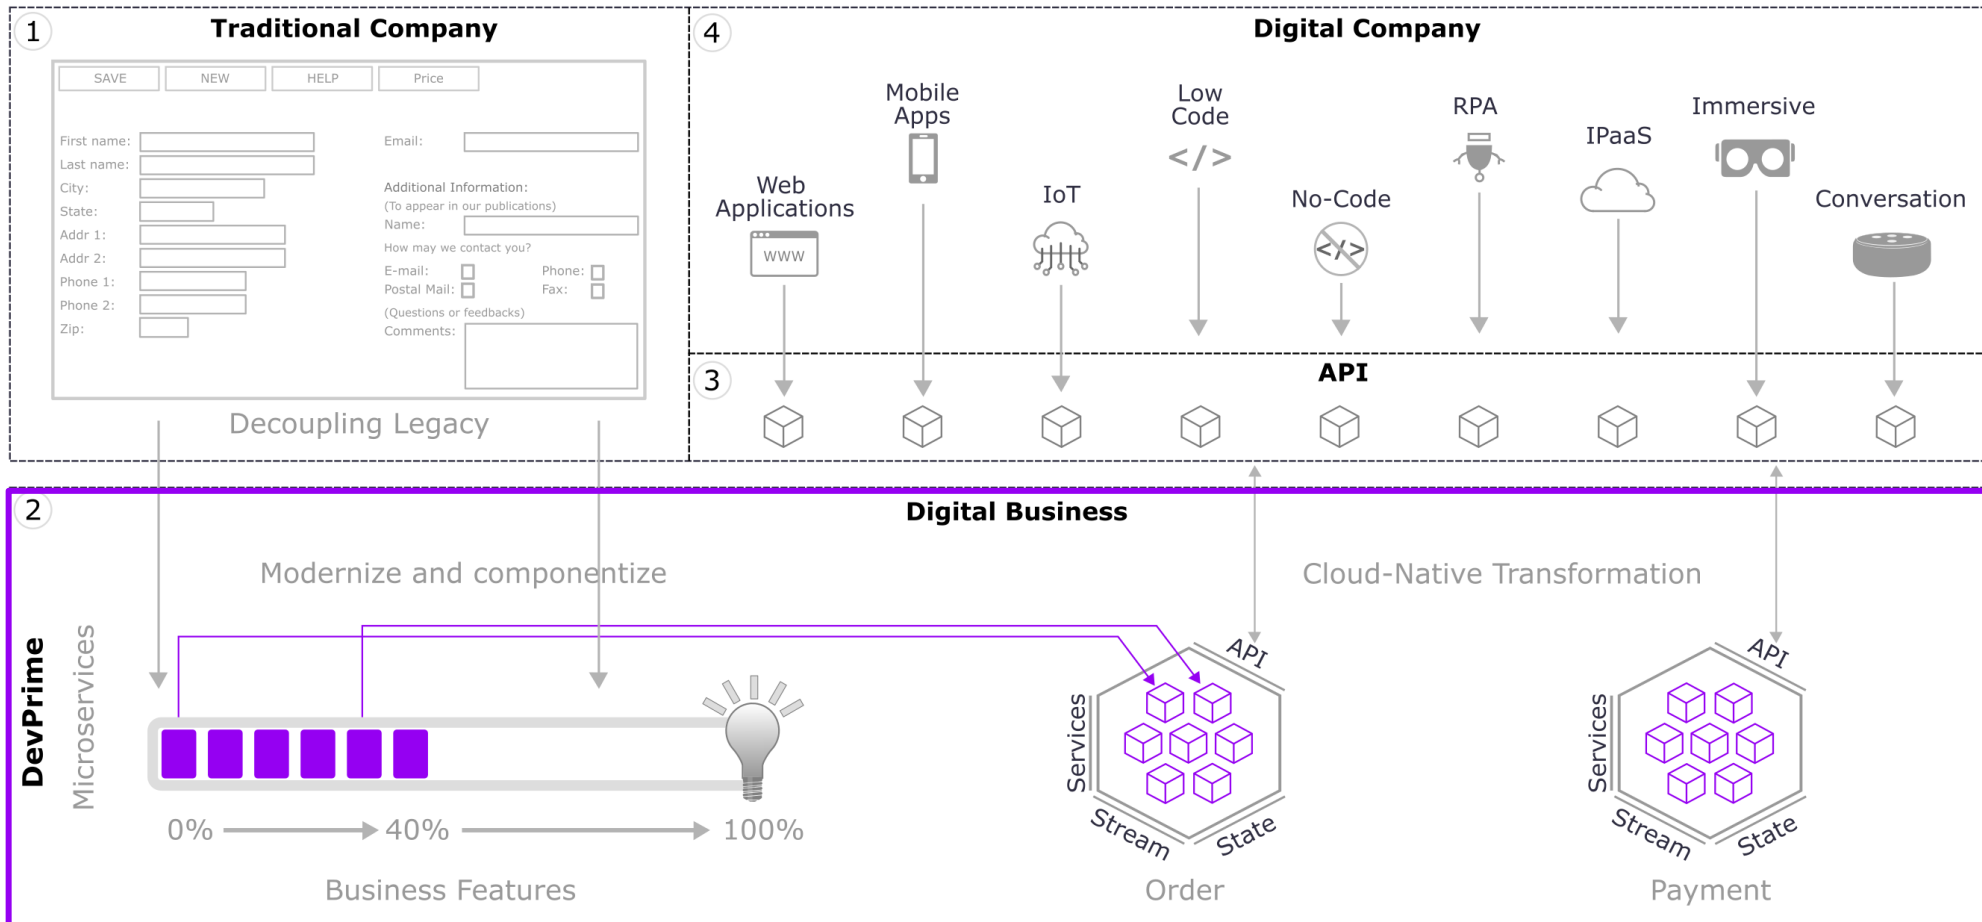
1
Traditional Company

SAVE NEW HELP Price

First name:
Last name:
City:
State:
Addr 1:
Addr 2:
Phone 1:
Phone 2:
Zip:

Email:
Additional Information:
(To appear in our publications)
Name:
How may we contact you?
E-mail:
Phone:
Postal Mail:
Fax:
(Questions or feedbacks)
Comments:

Decoupling Legacy

4
Digital Company

Web Applications
WWW
Mobile Apps
IoT
Low Code
</>
No-Code
</>
RPA
IPaaS
Immersive
Conversation

3
API

2
Digital Business

Modernize and componentize

Cloud-Native Transformation

DevPrime

Microservices

0% 40% 100%

Business Features

API
Services
Stream
State
Order

API
Services
Stream
State
Payment